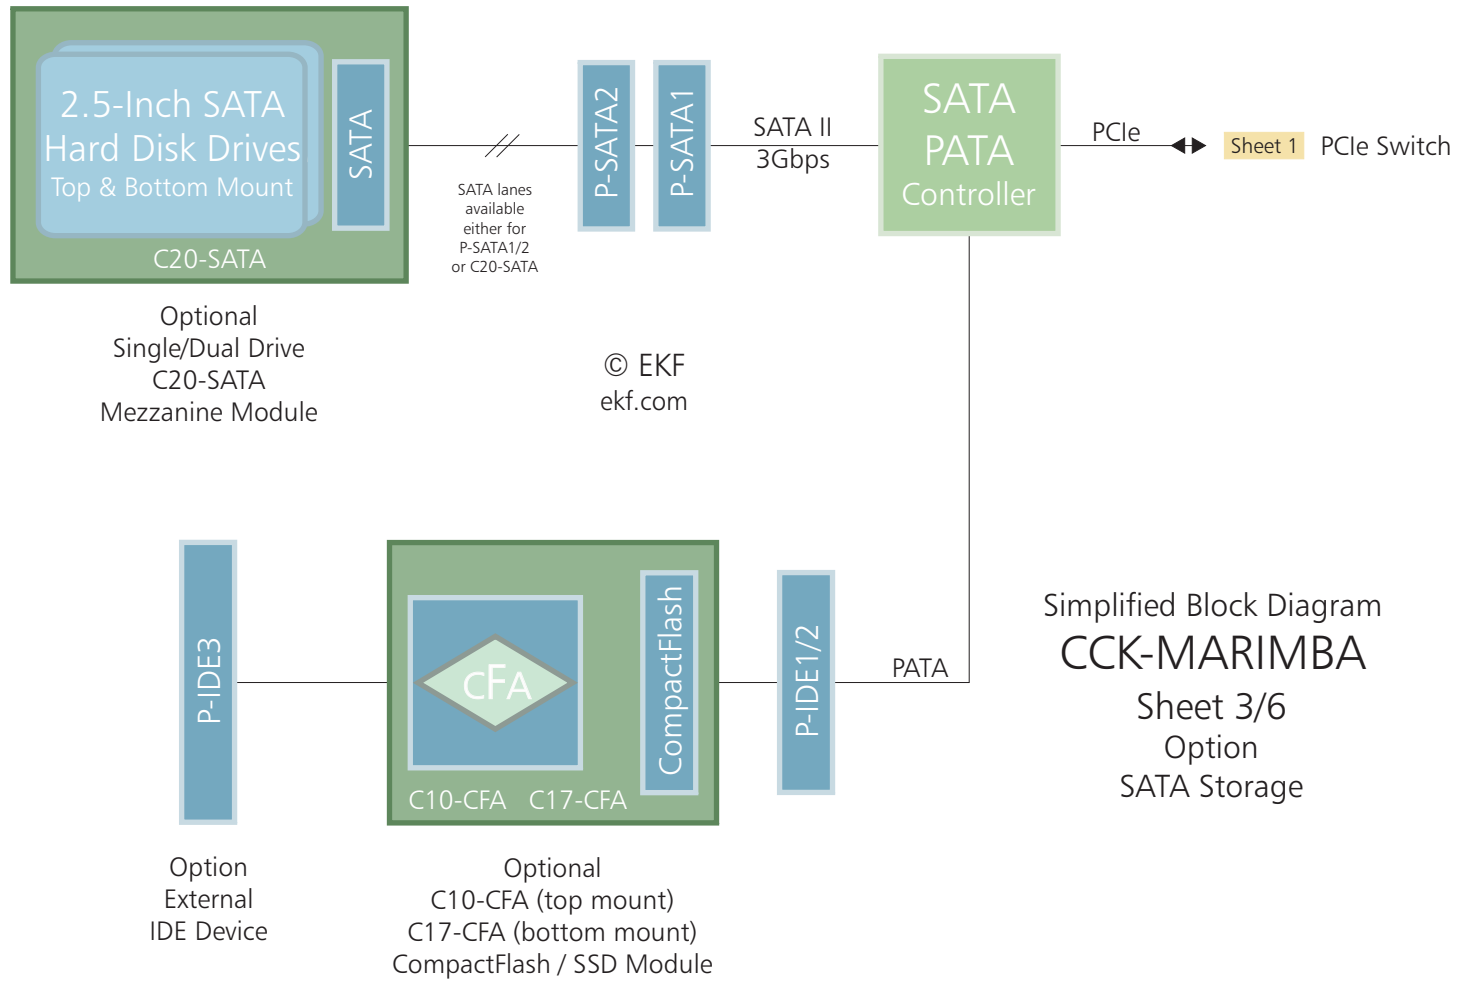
2.5-Inch SATA
Hard Disk Drives
Top & Bottom Mount

SATA

C20-SATA

P-SATA2

P-SATA1

SATA II
3Gbps

SATA
PATA
Controller

PCIe

Sheet 1

PCIe Switch

SATA lanes
available
either for
P-SATA1/2
or C20-SATA

Optional
Single/Dual Drive
C20-SATA
Mezzanine Module

© EKF
ekf.com

P-IDE3

CFA

CompactFlash

C10-CFA C17-CFA

P-IDE1/2

PATA

Simplified Block Diagram
CCK-MARIMBA
Sheet 3/6
Option
SATA Storage

Option
External
IDE Device

Optional
C10-CFA (top mount)
C17-CFA (bottom mount)
CompactFlash / SSD Module